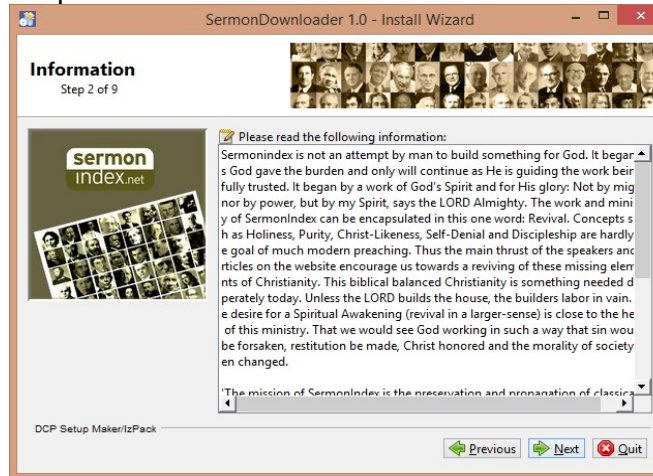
SermonDownloader 1.0 - Install Wizard

Information
Step 2 of 9

sermon index.net

Please read the following information:

Sermonindex is not an attempt by man to build something for God. It begar s God gave the burden and only will continue as He is guiding the work beir fully trusted. It began by a work of God's Spirit and for His glory: Not by mig nor by power, but by my Spirit, says the LORD Almighty. The work and mini y of SermonIndex can be encapsulated in this one word: Revival. Concepts s h as Holiness, Purity, Christ-Likeness, Self-Denial and Discipleship are hardly e goal of much modern preaching. Thus the main thrust of the speakers anc rticles on the website encourage us towards a reviving of these missing elem nts of Christianity. This biblical balanced Christianity is something needed d perately today. Unless the LORD builds the house, the builders labor in vain. e desire for a Spiritual Awakening (revival in a larger-sense) is close to the he of this ministry. That we would see God working in such a way that sin wou be forsaken, restitution be made, Christ honored and the morality of society en changed.

'The mission of SermonIndex is the preservation and propagation of classica

DCP Setup Maker/IzPack

Previous Next Quit